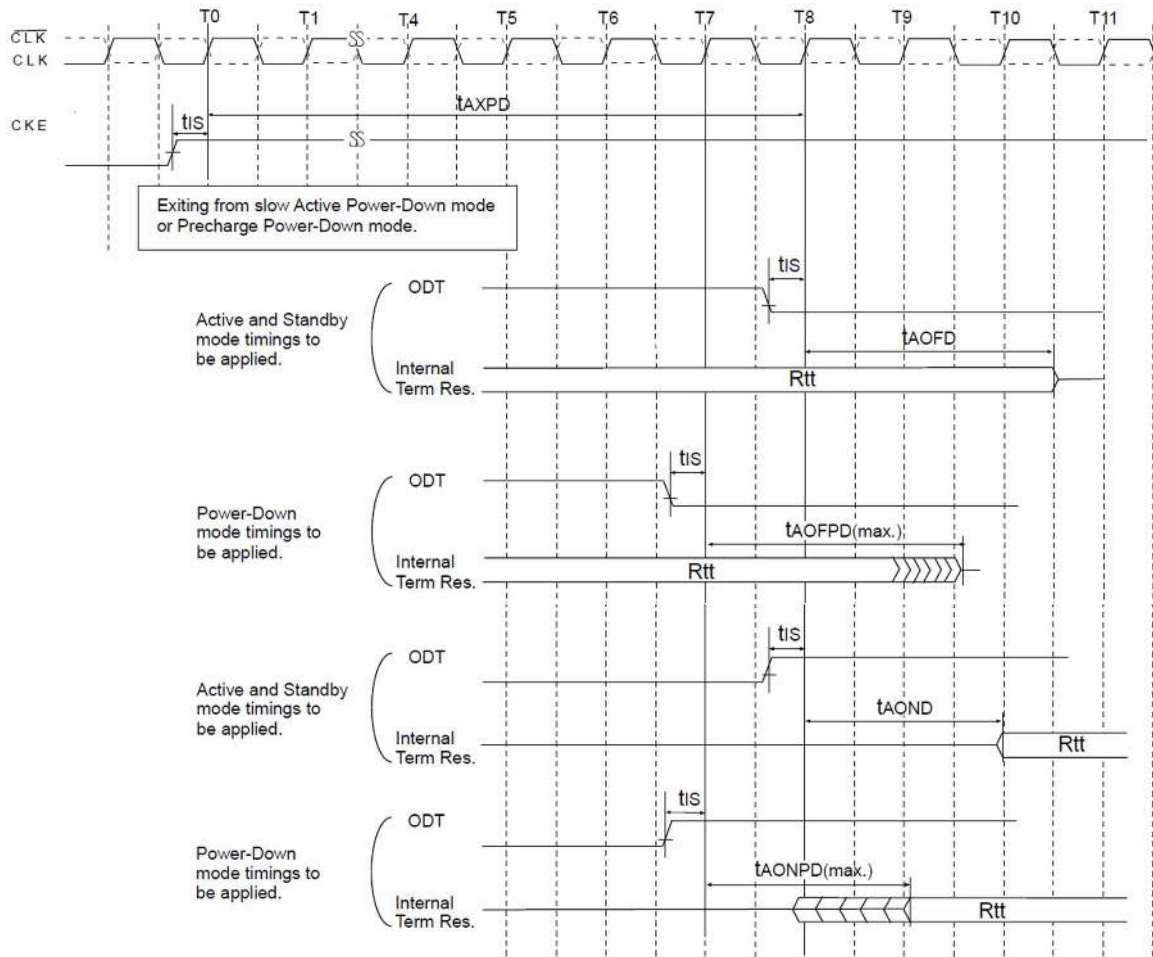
T0 T1 T4 T5 T6 T7 T8 T9 T10 T11

$\overline{CLK}$
CLK

CKE

tAXPD

tIS

Exiting from slow Active Power-Down mode or Precharge Power-Down mode.

tIS
ODT
Active and Standby mode timings to be applied.
tAOFD
Internal Term Res.
Rtt

tIS
ODT
Power-Down mode timings to be applied.
tAOFPD(max.)
Internal Term Res.
Rtt

tIS
ODT
Active and Standby mode timings to be applied.
tAOND
Internal Term Res.
Rtt

tIS
ODT
Power-Down mode timings to be applied.
tAONPD(max.)
Internal Term Res.
Rtt